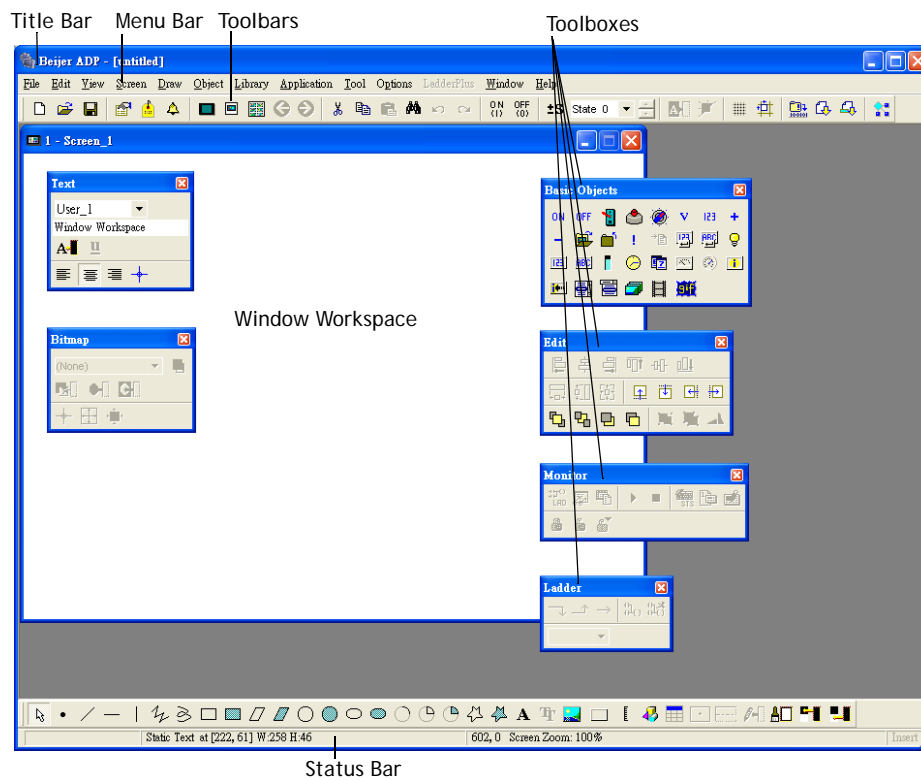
Title Bar Menu Bar Toolbars

Toolboxes

Beijer ADP - [untitled]

File Edit View Screen Draw Object Library Application Tool Options LadderPlus Window Help

ON OFF State 0

1 - Screen_1

Text

User_1

Window Workspace

Bitmap

(None)

Window Workspace

Basic Objects

ON OFF V 123 ABC GIF

Edit

Monitor

Ladder

Static Text at [222, 61] W:258 H:46

602, 0 Screen Zoom: 100%

Insert

Status Bar